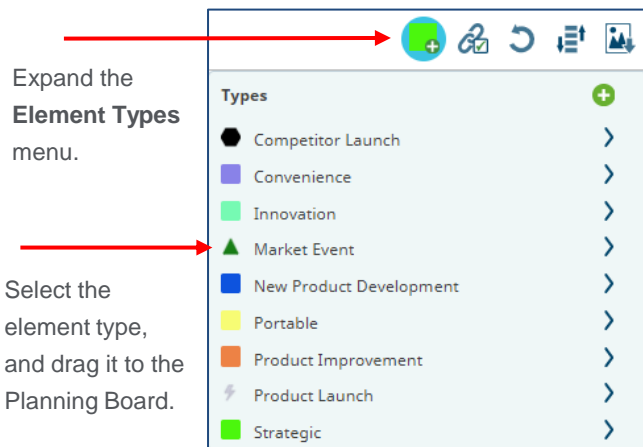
Expand the **Element Types** menu.

Select the element type, and drag it to the Planning Board.

Types

Competitor Launch

Convenience

Innovation

Market Event

New Product Development

Portable

Product Improvement

Product Launch

Strategic